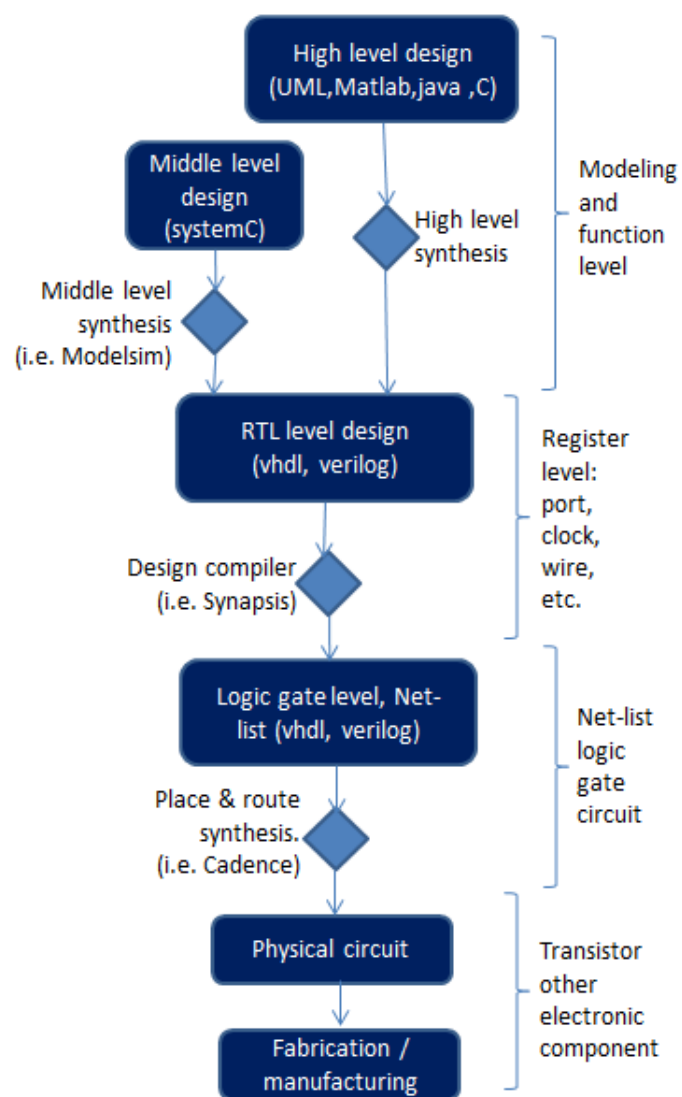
High level design (UML,Matlab,java ,C)

Middle level design (systemC)

High level synthesis

Modeling and function level

Middle level synthesis (i.e. Modelsim)

RTL level design (vhdl, verilog)

Register level: port, clock, wire, etc.

Design compiler (i.e. Synapsis)

Logic gate level, Net-list (vhdl, verilog)

Net-list logic gate circuit

Place & route synthesis. (i.e. Cadence)

Physical circuit

Transistor other electronic component

Fabrication / manufacturing